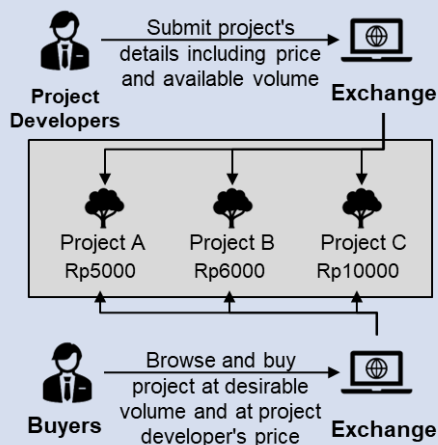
Submit project's details including price and available volume

Project Developers

Exchange

Project A
Rp5000

Project B
Rp6000

Project C
Rp10000

Browse and buy project at desirable volume and at project developer's price

Buyers

Exchange